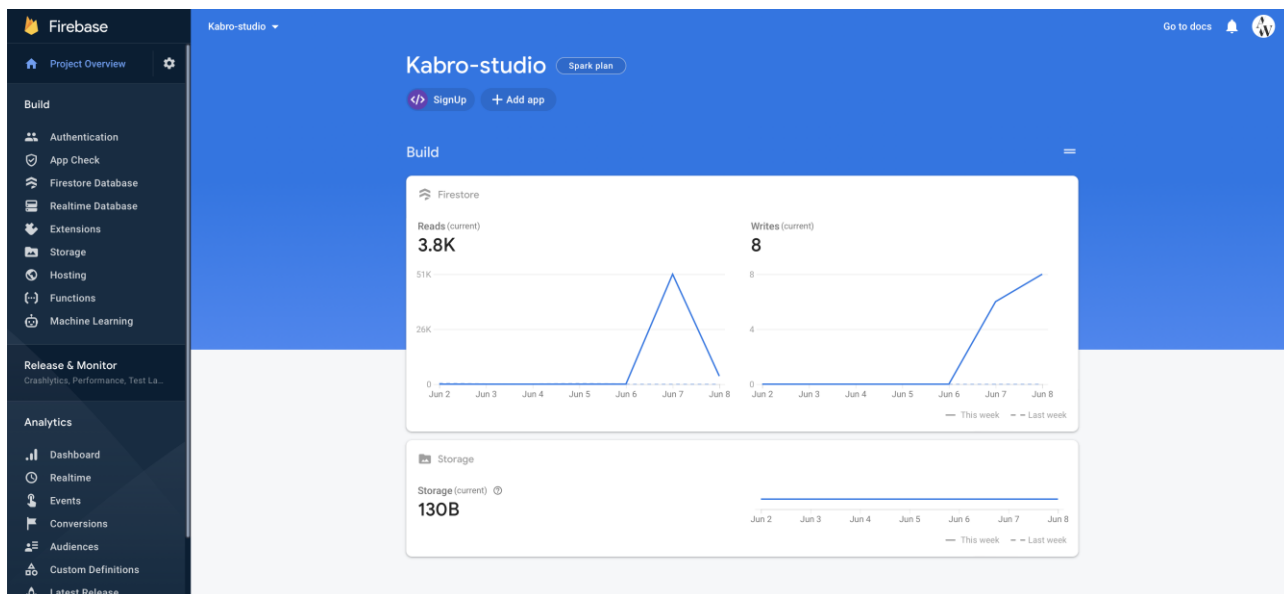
Firebase

Project Overview

Build

Authentication
App Check
Firestore Database
Realtime Database
Extensions
Storage
Hosting
Functions
Machine Learning

Release & Monitor
Crashlytics, Performance, Test La...

Analytics

Dashboard
Realtime
Events
Conversions
Audiences
Custom Definitions
Latest Release

Kabro-studio

Go to docs

Kabro-studio Spark plan

SignUp + Add app

Build

Firestore

Reads (current)
3.8K

51K
26K
0
Jun 2 Jun 3 Jun 4 Jun 5 Jun 6 Jun 7 Jun 8

Writes (current)
8

8
4
0
Jun 2 Jun 3 Jun 4 Jun 5 Jun 6 Jun 7 Jun 8

— This week - - Last week

Storage

Storage (current)
130B

Jun 2 Jun 3 Jun 4 Jun 5 Jun 6 Jun 7 Jun 8

— This week - - Last week